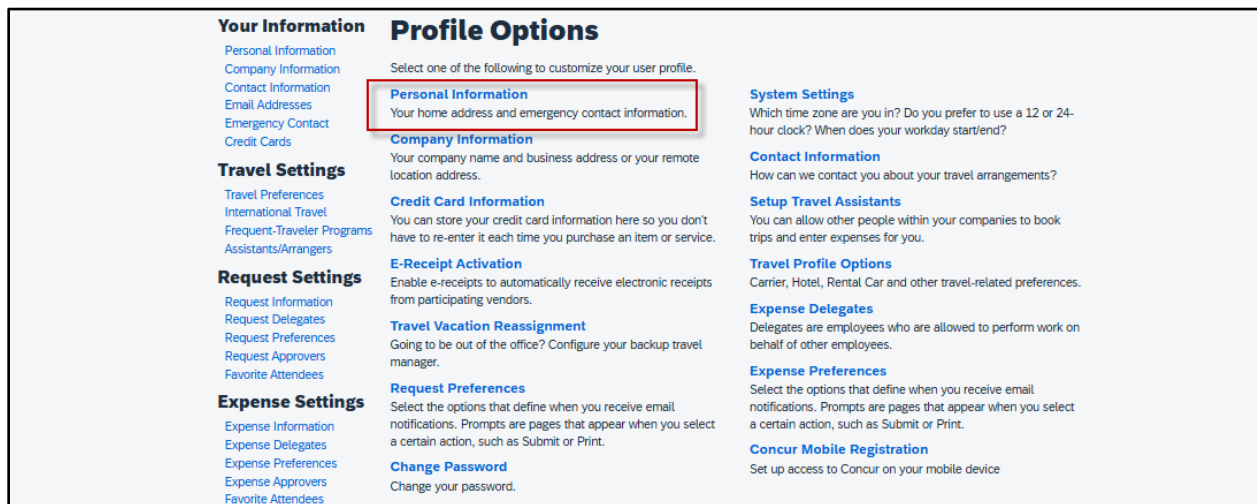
Your Information
Personal Information
Company Information
Contact Information
Email Addresses
Emergency Contact
Credit Cards

Travel Settings
Travel Preferences
International Travel
Frequent-Traveler Programs
Assistants/Arrangers

Request Settings
Request Information
Request Delegates
Request Preferences
Request Approvers
Favorite Attendees

Expense Settings
Expense Information
Expense Delegates
Expense Preferences
Expense Approvers
Favorite Attendees

Profile Options

Select one of the following to customize your user profile.

Personal Information
Your home address and emergency contact information.

Company Information
Your company name and business address or your remote location address.

Credit Card Information
You can store your credit card information here so you don't have to re-enter it each time you purchase an item or service.

E-Receipt Activation
Enable e-receipts to automatically receive electronic receipts from participating vendors.

Travel Vacation Reassignment
Going to be out of the office? Configure your backup travel manager.

Request Preferences
Select the options that define when you receive email notifications. Prompts are pages that appear when you select a certain action, such as Submit or Print.

Change Password
Change your password.

System Settings
Which time zone are you in? Do you prefer to use a 12 or 24-hour clock? When does your workday start/end?

Contact Information
How can we contact you about your travel arrangements?

Setup Travel Assistants
You can allow other people within your companies to book trips and enter expenses for you.

Travel Profile Options
Carrier, Hotel, Rental Car and other travel-related preferences.

Expense Delegates
Delegates are employees who are allowed to perform work on behalf of other employees.

Expense Preferences
Select the options that define when you receive email notifications. Prompts are pages that appear when you select a certain action, such as Submit or Print.

Concur Mobile Registration
Set up access to Concur on your mobile device